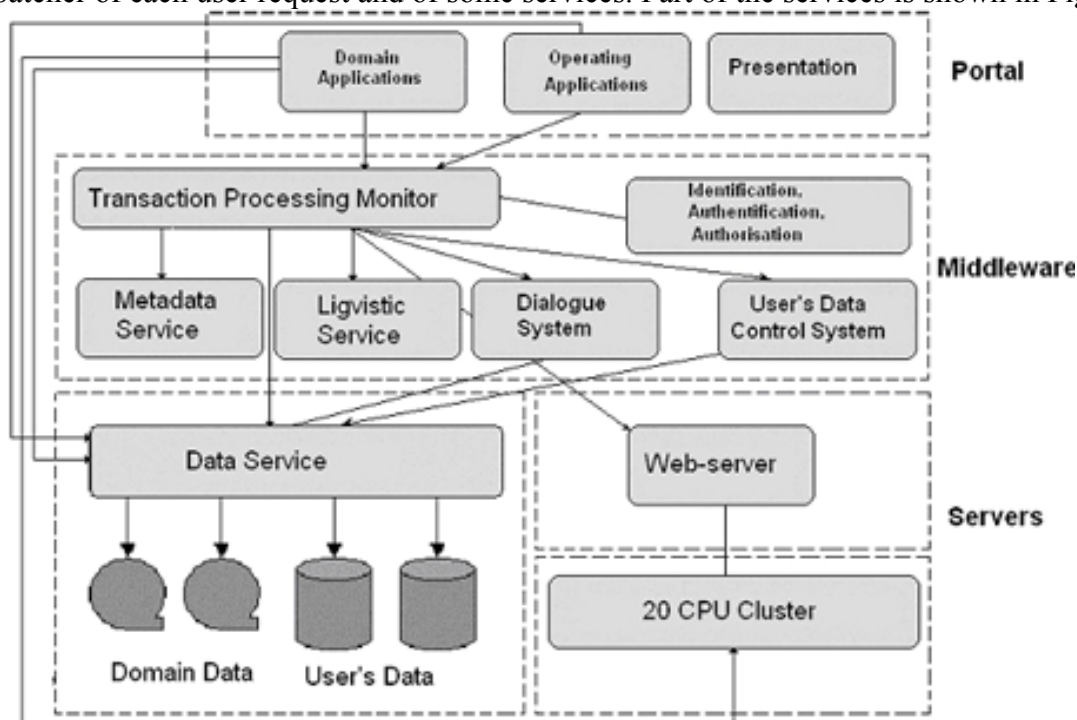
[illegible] of each user request and of some services. Part of the services is shown in Fi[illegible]

Domain Applications

Operating Applications

Presentation

Portal

Transaction Processing Monitor

Identification, Authentification, Authorisation

Middleware

Metadata Service

Ligvistic Service

Dialogue System

User's Data Control System

Data Service

Web-server

Servers

20 CPU Cluster

Domain Data

User's Data